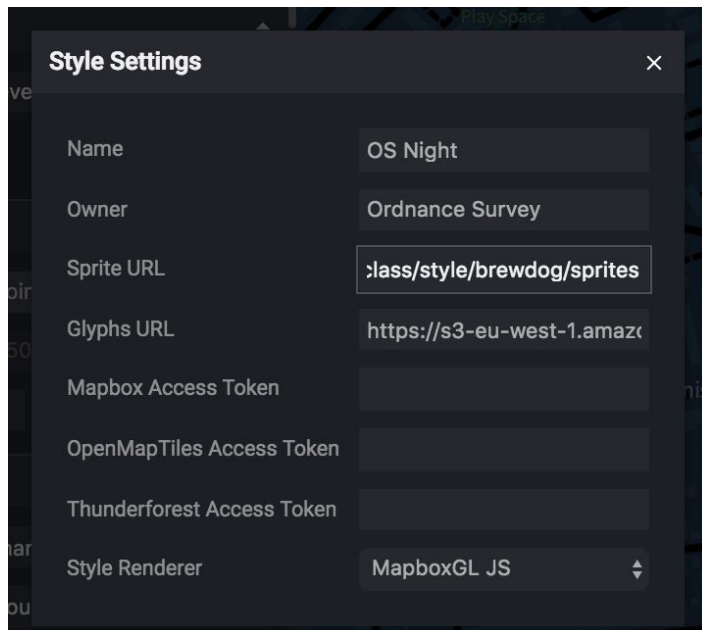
Play Space

Style Settings ×

Name
OS Night

Owner
Ordnance Survey

Sprite URL
:lass/style/brewdog/sprites

Glyphs URL
https://s3-eu-west-1.amaz

Mapbox Access Token

OpenMapTiles Access Token

Thunderforest Access Token

Style Renderer
MapboxGL JS